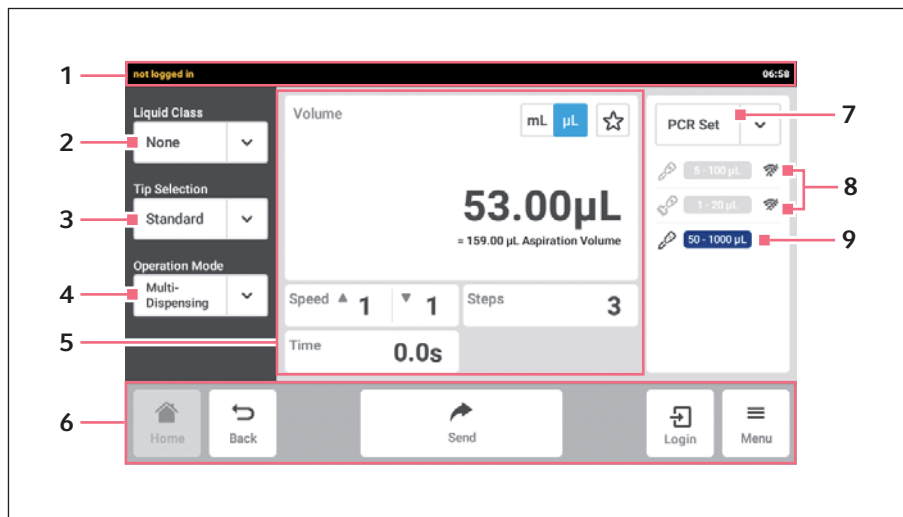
1 not logged in 06:58

2 Liquid Class
None

3 Tip Selection
Standard

4 Operation Mode
Multi-Dispensing

Volume mL µL

53.00µL
= 159.00 µL Aspiration Volume

Speed ▲ 1 ▼ 1
Steps 3

5 Time 0.0s

PCR Set 7

5 - 100 µL
1 - 20 µL 8
50 - 1000 µL 9

6 Home Back Send Login Menu